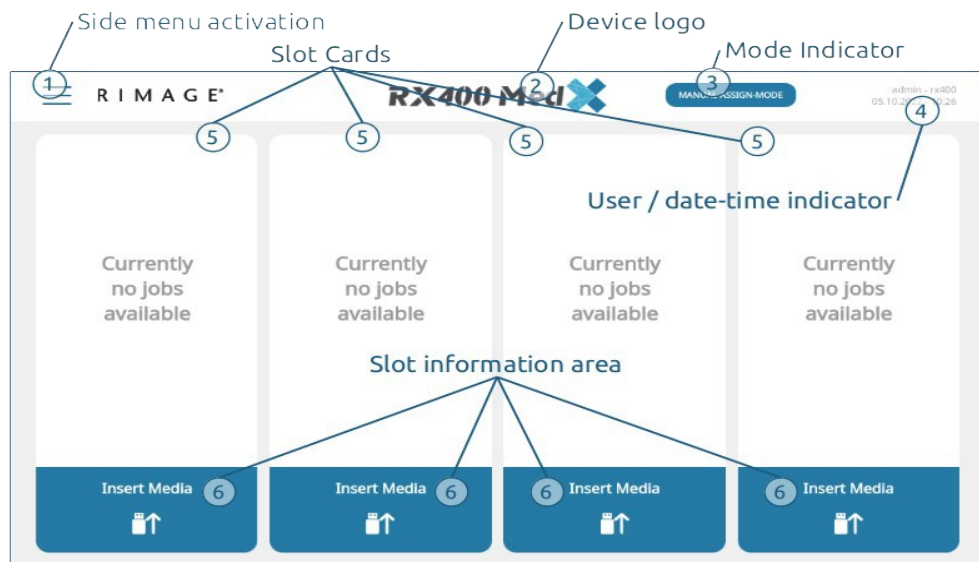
Side menu activation

Device logo

Slot Cards

Mode Indicator

1

RIMAGE®

2

RX400 Med

3

MANU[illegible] ASSIGN-MODE

admin - rx400

05.10.20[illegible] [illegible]:26

4

5

5

5

5

User / date-time indicator

Currently no jobs available

Currently no jobs available

Currently no jobs available

Currently no jobs available

Slot information area

Insert Media

6

6

Insert Media

6

Insert Media

6

Insert Media